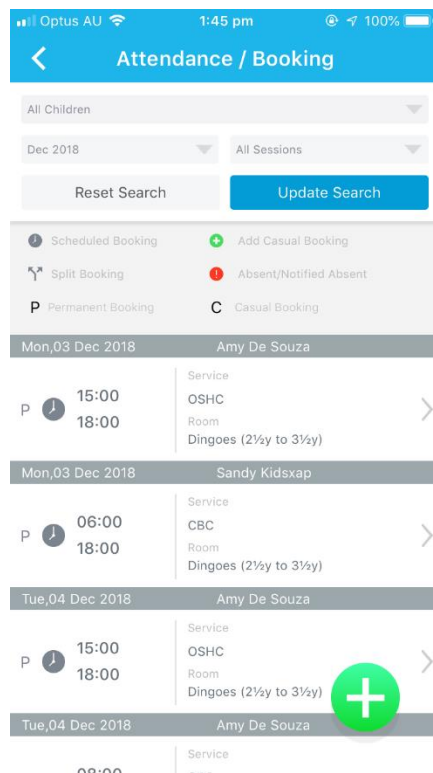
Optus AU 1:45 pm 100%

Attendance / Booking

All Children

Dec 2018

All Sessions

Reset Search

Update Search

Scheduled Booking

Add Casual Booking

Split Booking

Absent/Notified Absent

P Permanent Booking

C Casual Booking

Mon,03 Dec 2018 Amy De Souza

P 15:00 18:00 Service OSHC Room Dingoes (2½y to 3½y)

Mon,03 Dec 2018 Sandy Kidsxap

P 06:00 18:00 Service CBC Room Dingoes (2½y to 3½y)

Tue,04 Dec 2018 Amy De Souza

P 15:00 18:00 Service OSHC Room Dingoes (2½y to 3½y)

Tue,04 Dec 2018 Amy De Souza

Service

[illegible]